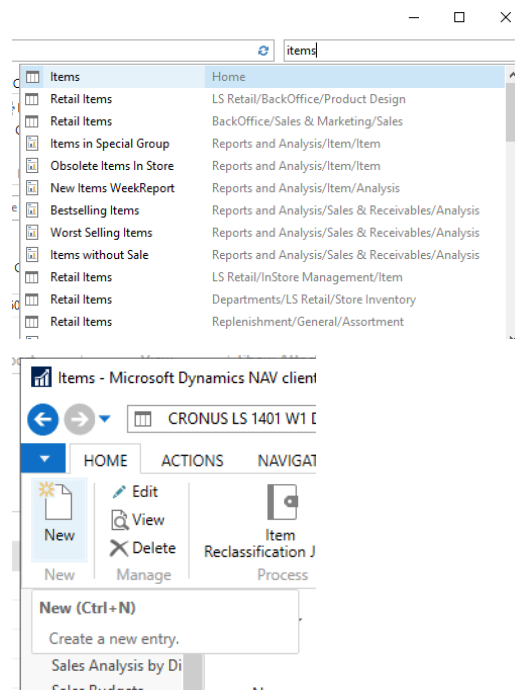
items

| | |
|---|---|
| Items | Home |
| Retail Items | LS Retail/BackOffice/Product Design |
| Retail Items | BackOffice/Sales & Marketing/Sales |
| Items in Special Group | Reports and Analysis/Item/Item |
| Obsolete Items In Store | Reports and Analysis/Item/Item |
| New Items WeekReport | Reports and Analysis/Item/Analysis |
| Bestselling Items | Reports and Analysis/Sales & Receivables/Analysis |
| Worst Selling Items | Reports and Analysis/Sales & Receivables/Analysis |
| Items without Sale | Reports and Analysis/Sales & Receivables/Analysis |
| Retail Items | LS Retail/InStore Management/Item |
| Retail Items | Departments/LS Retail/Store Inventory |
| Retail Items | Replenishment/General/Assortment |

Items - Microsoft Dynamics NAV client

CRONUS LS 1401 W1 D

HOME ACTIONS NAVIGAT

New
Edit
View
Delete
Item Reclassification J

New Manage Process

New (Ctrl+N)
Create a new entry.

Sales Analysis by Di